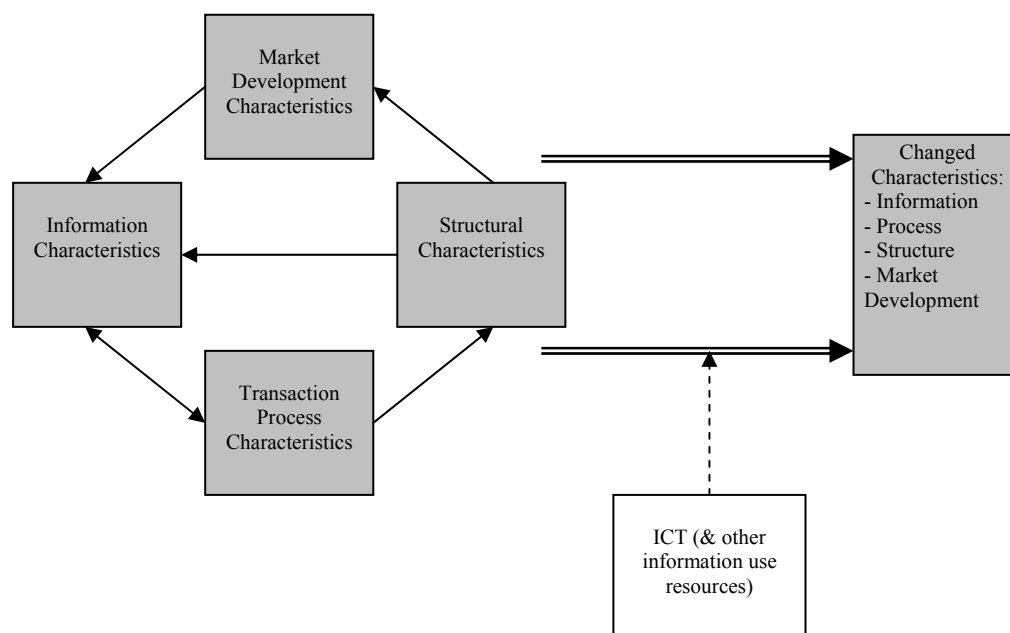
Market Development Characteristics

Information Characteristics

Structural Characteristics

Transaction Process Characteristics

Changed Characteristics:
- Information
- Process
- Structure
- Market Development

ICT (& other information use resources)